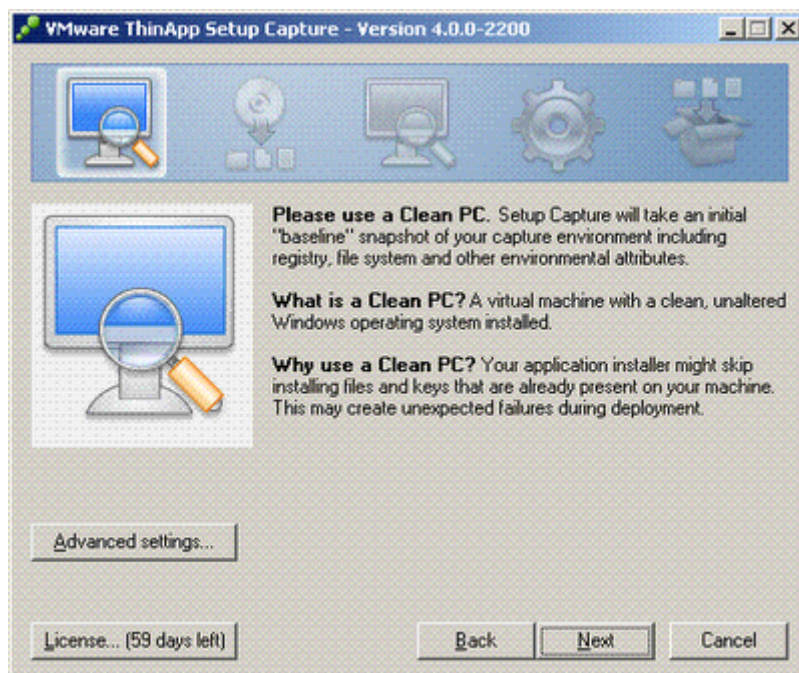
VMware ThinApp Setup Capture - Version 4.0.0-2200

**Please use a Clean PC.** Setup Capture will take an initial "baseline" snapshot of your capture environment including registry, file system and other environmental attributes.

**What is a Clean PC?** A virtual machine with a clean, unaltered Windows operating system installed.

**Why use a Clean PC?** Your application installer might skip installing files and keys that are already present on your machine. This may create unexpected failures during deployment.

Advanced settings...

License... (59 days left)

Back

Next

Cancel